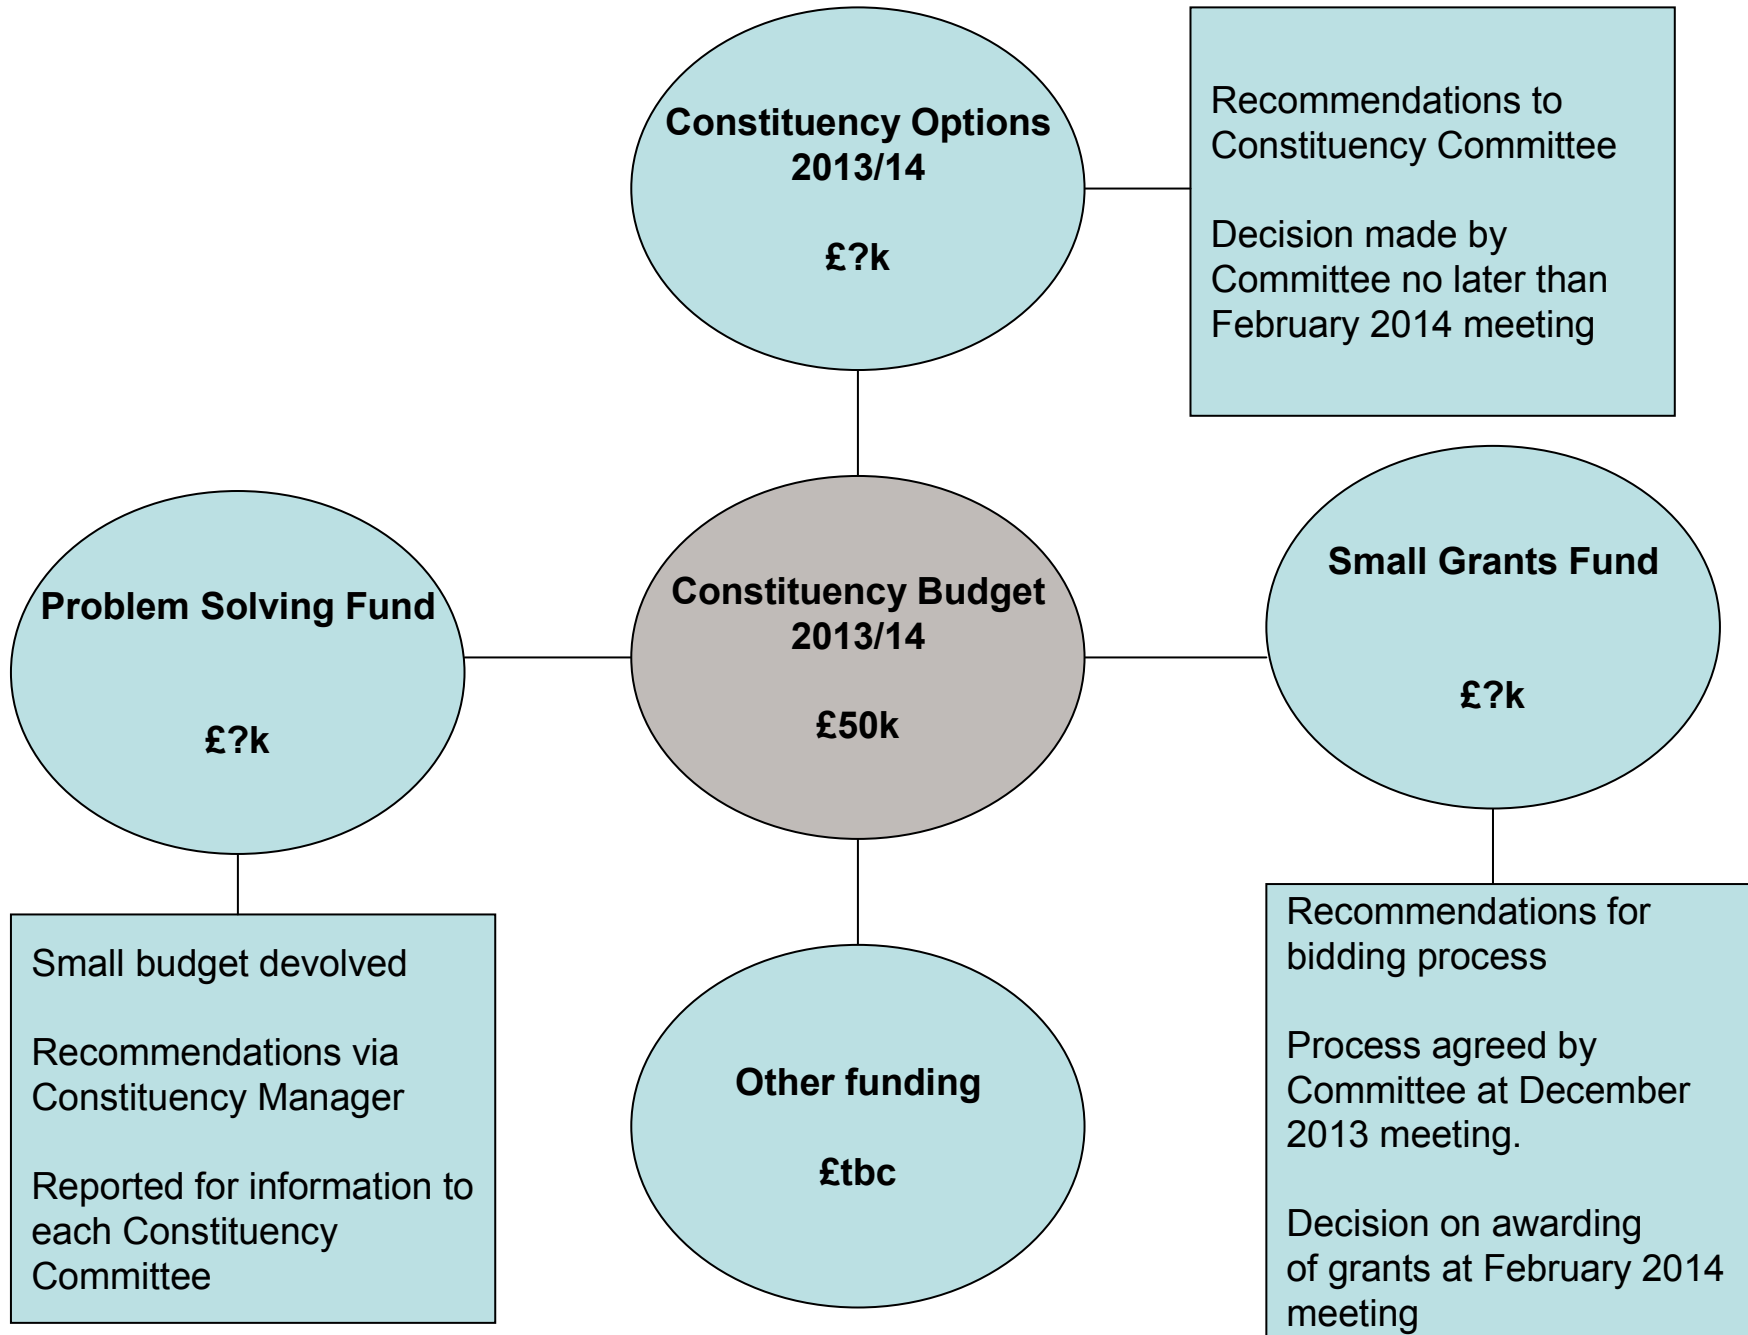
Constituency Options 2013/14

£?k

Recommendations to Constituency Committee

Decision made by Committee no later than February 2014 meeting

Problem Solving Fund

£?k

Constituency Budget 2013/14

£50k

Small Grants Fund

£?k

Small budget devolved

Recommendations via Constituency Manager

Reported for information to each Constituency Committee

Other funding

£tbc

Recommendations for bidding process

Process agreed by Committee at December 2013 meeting.

Decision on awarding of grants at February 2014 meeting